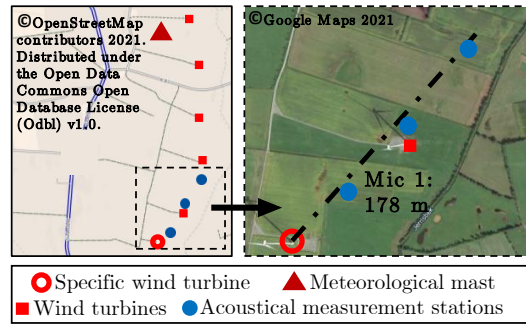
©OpenStreetMap contributors 2021. Distributed under the Open Data Commons Open Database License (Odbl) v1.0.

©Google Maps 2021

Mic 1: 178 m

Specific wind turbine
Meteorological mast
Wind turbines
Acoustical measurement stations